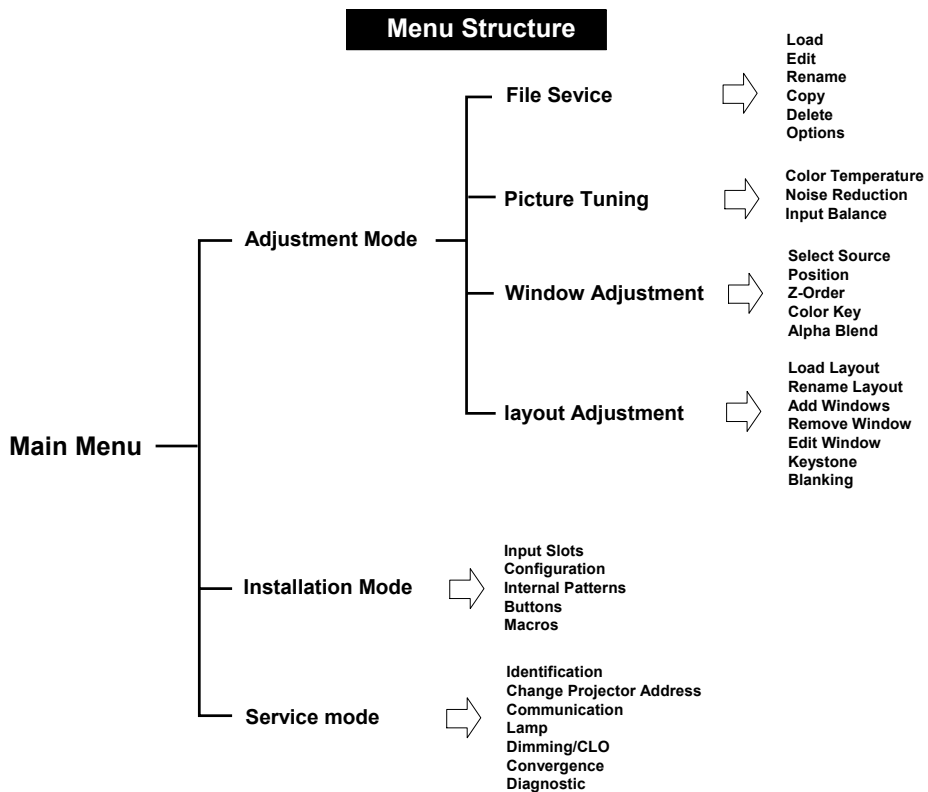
Menu Structure

Main Menu

Adjustment Mode

File Sevice

Load
Edit
Rename
Copy
Delete
Options

Picture Tuning

Color Temperature
Noise Reduction
Input Balance

Window Adjustment

Select Source
Position
Z-Order
Color Key
Alpha Blend

layout Adjustment

Load Layout
Rename Layout
Add Windows
Remove Window
Edit Window
Keystone
Blanking

Installation Mode

Input Slots
Configuration
Internal Patterns
Buttons
Macros

Service mode

Identification
Change Projector Address
Communication
Lamp
Dimming/CLO
Convergence
Diagnostic